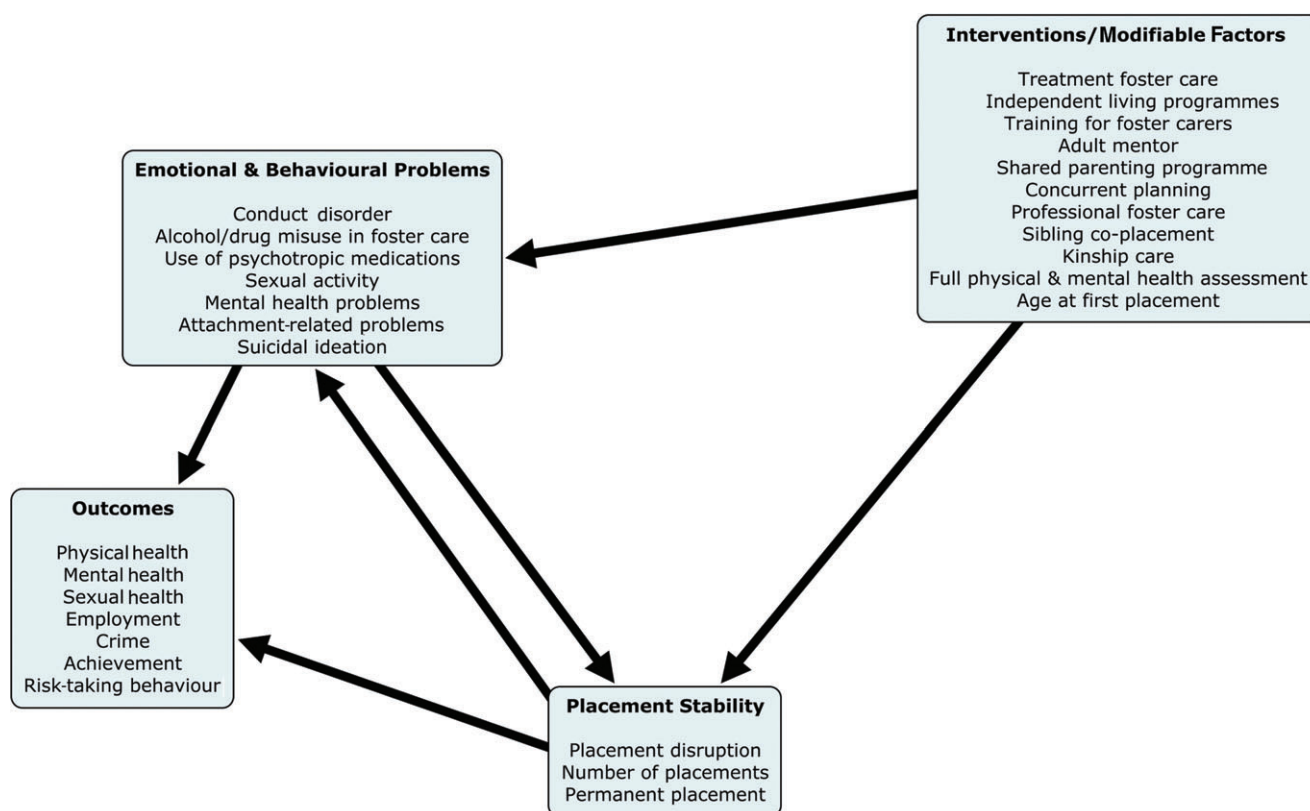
Interventions/Modifiable Factors

Treatment foster care
Independent living programmes
Training for foster carers
Adult mentor
Shared parenting programme
Concurrent planning
Professional foster care
Sibling co-placement
Kinship care
Full physical & mental health assessment
Age at first placement

Emotional & Behavioural Problems

Conduct disorder
Alcohol/drug misuse in foster care
Use of psychotropic medications
Sexual activity
Mental health problems
Attachment-related problems
Suicidal ideation

Outcomes

Physical health
Mental health
Sexual health
Employment
Crime
Achievement
Risk-taking behaviour

Placement Stability

Placement disruption
Number of placements
Permanent placement